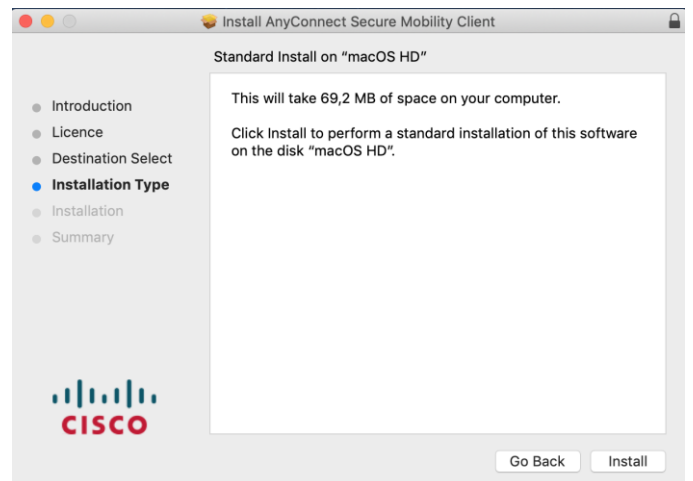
Install AnyConnect Secure Mobility Client

Standard Install on "macOS HD"

Introduction
Licence
Destination Select
Installation Type
Installation
Summary

This will take 69,2 MB of space on your computer.

Click Install to perform a standard installation of this software on the disk "macOS HD".

CISCO

Go Back
Install